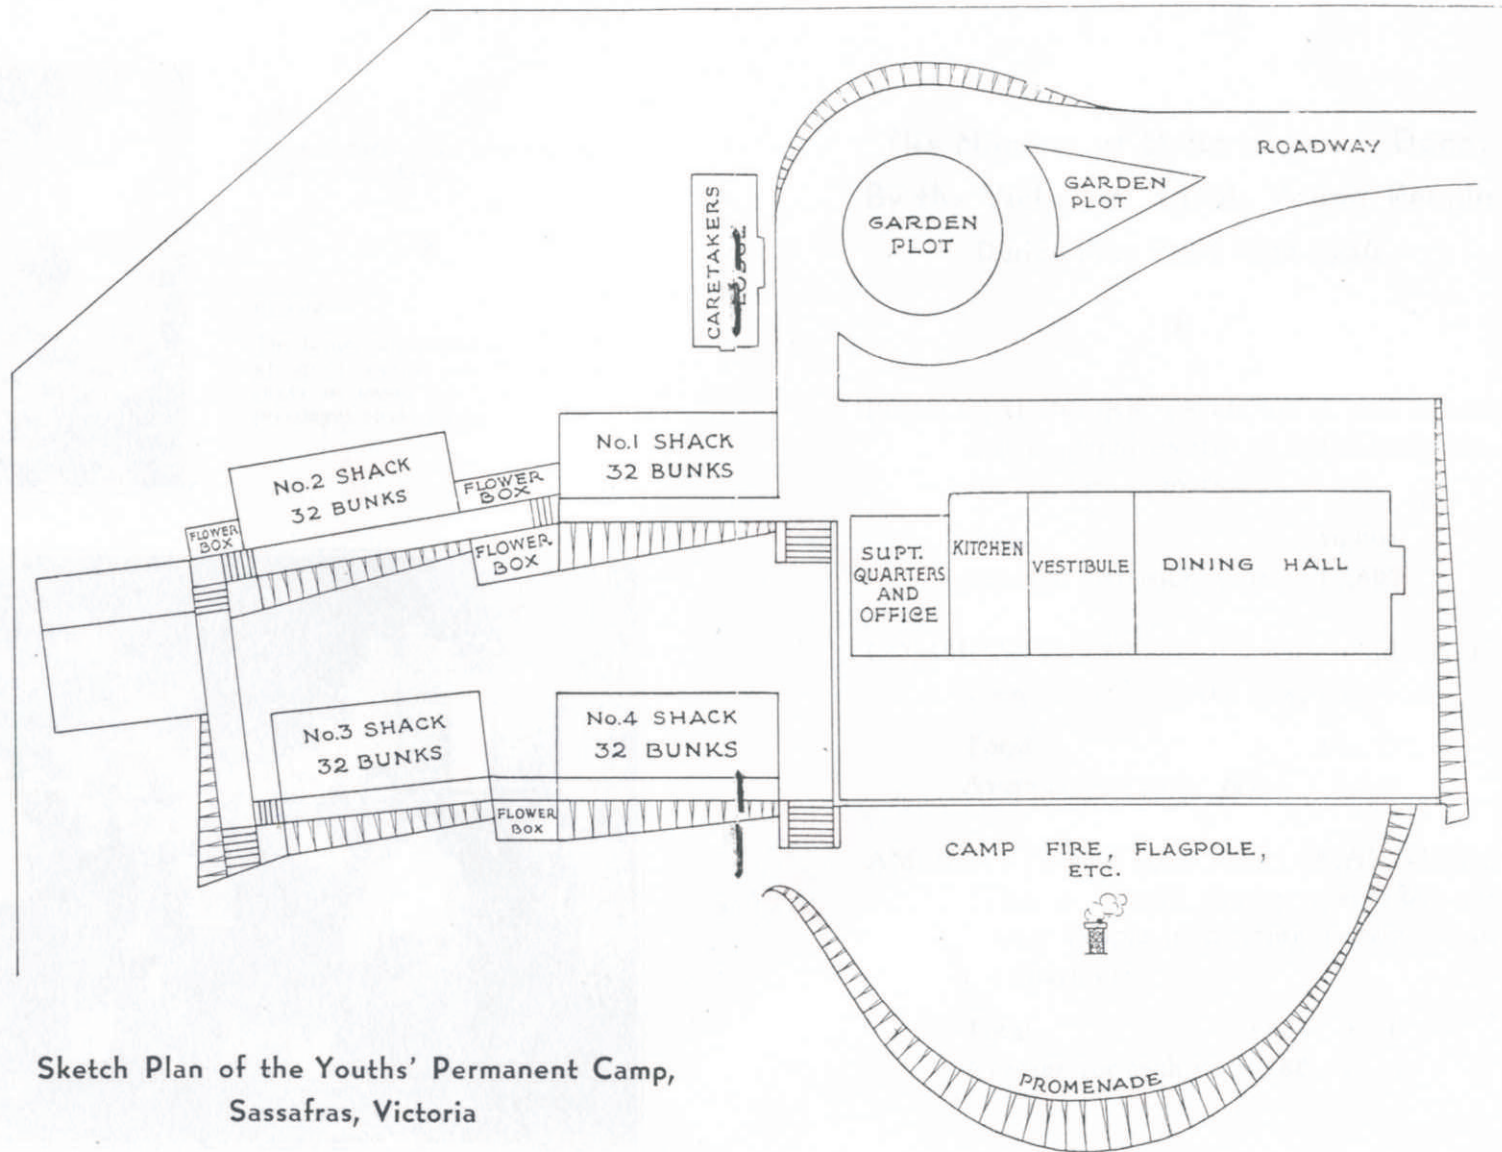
ROADWAY

GARDEN PLOT

GARDEN PLOT

CARETAKERS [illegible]

No.1 SHACK 32 BUNKS

No.2 SHACK 32 BUNKS

FLOWER BOX

FLOWER BOX

FLOWER BOX

SUPT. QUARTERS AND OFFICE

KITCHEN

VESTIBULE

DINING HALL

No.3 SHACK 32 BUNKS

No.4 SHACK 32 BUNKS

FLOWER BOX

CAMP FIRE, FLAGPOLE, ETC.

PROMENADE

Sketch Plan of the Youths' Permanent Camp, Sassafras, Victoria